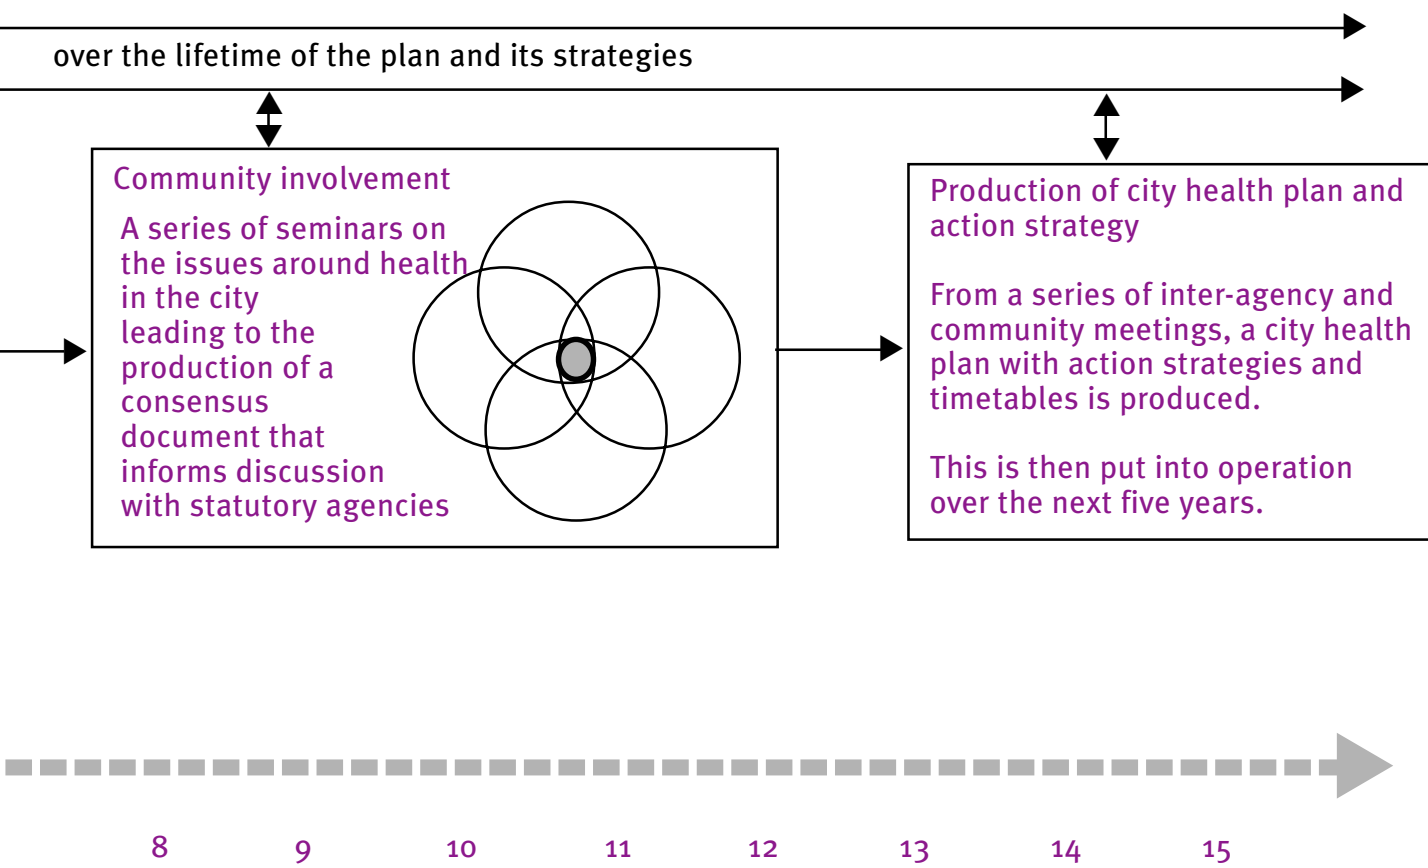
over the lifetime of the plan and its strategies

Community involvement

A series of seminars on the issues around health in the city leading to the production of a consensus document that informs discussion with statutory agencies

Production of city health plan and action strategy

From a series of inter-agency and community meetings, a city health plan with action strategies and timetables is produced.

This is then put into operation over the next five years.

8 9 10 11 12 13 14 15